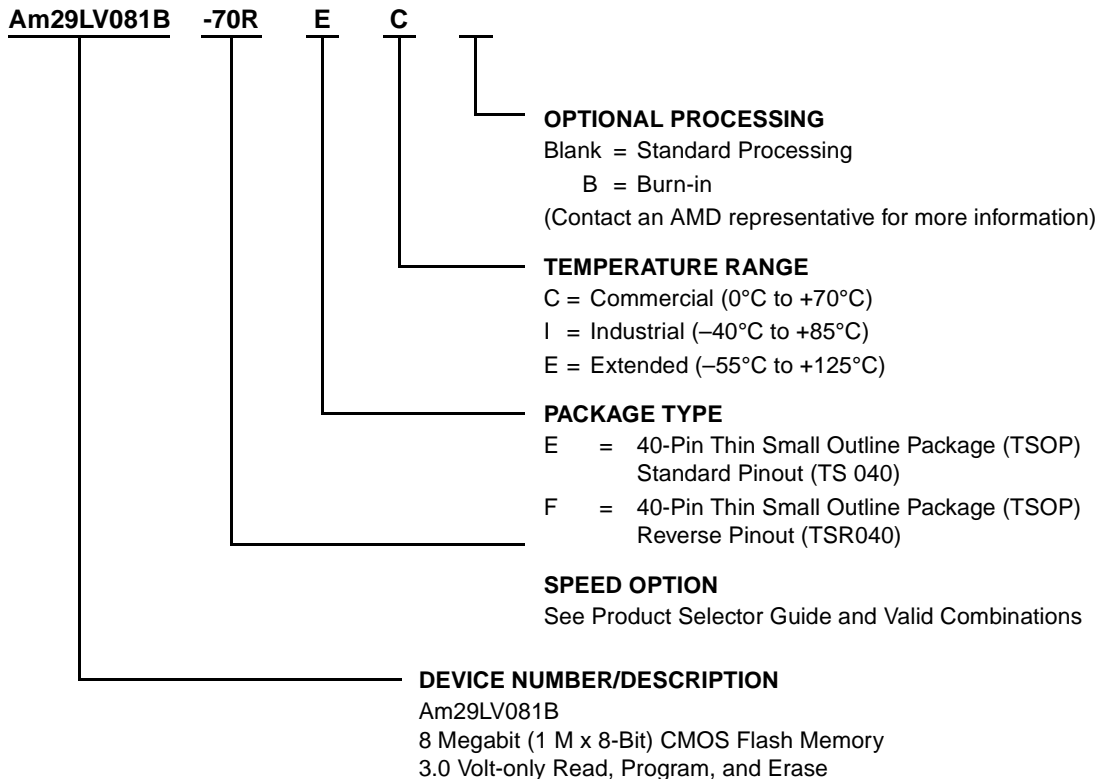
Am29LV081B -70R E C

OPTIONAL PROCESSING
Blank = Standard Processing
B = Burn-in
(Contact an AMD representative for more information)

TEMPERATURE RANGE
C = Commercial (0°C to +70°C)
I = Industrial (–40°C to +85°C)
E = Extended (–55°C to +125°C)

PACKAGE TYPE
E = 40-Pin Thin Small Outline Package (TSOP) Standard Pinout (TS 040)
F = 40-Pin Thin Small Outline Package (TSOP) Reverse Pinout (TSR040)

SPEED OPTION
See Product Selector Guide and Valid Combinations

DEVICE NUMBER/DESCRIPTION
Am29LV081B
8 Megabit (1 M x 8-Bit) CMOS Flash Memory
3.0 Volt-only Read, Program, and Erase